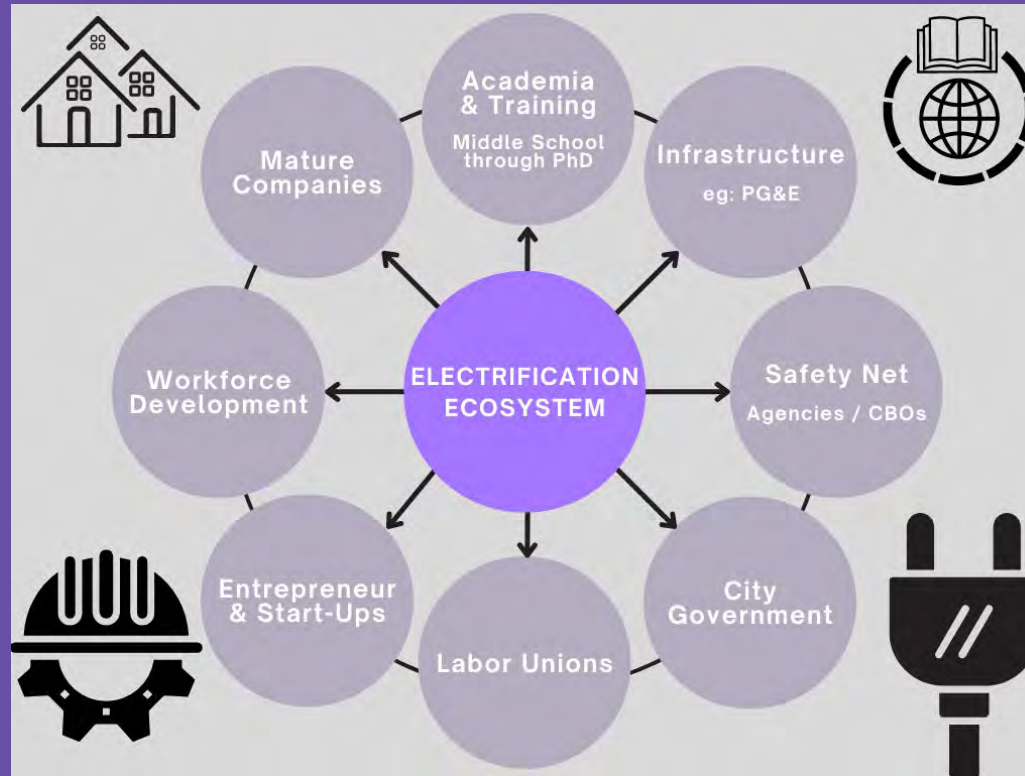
ELECTRIFICATION ECOSYSTEM

Academia & Training
Middle School through PhD

Infrastructure
eg: PG&E

Safety Net
Agencies / CBOs

City Government

Labor Unions

Entrepreneur & Start-Ups

Workforce Development

Mature Companies